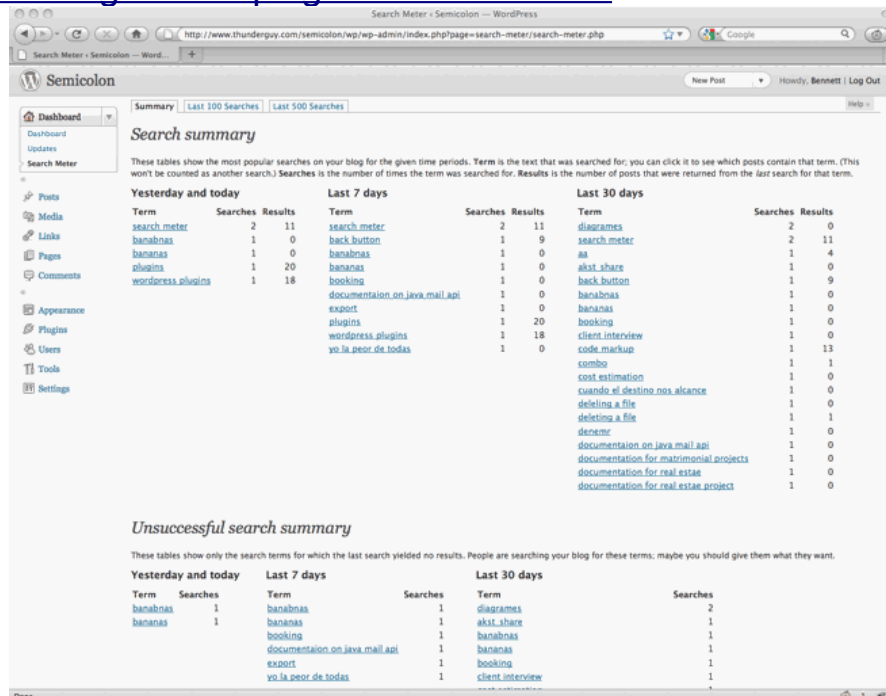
Search Meter ‹ Semicolon — WordPress

http://www.thunderguy.com/semicolon/wp/wp-admin/index.php?page=search-meter/search-meter.php

Google

Search Meter ‹ Semicolon — Word...

Semicolon

New Post

Howdy, Bennett | Log Out

Help

Dashboard
Dashboard
Updates
Search Meter

Posts
Media
Links
Pages
Comments

Appearance
Plugins
Users
Tools
Settings

Summary | Last 100 Searches | Last 500 Searches

Search summary

These tables show the most popular searches on your blog for the given time periods. **Term** is the text that was searched for; you can click it to see which posts contain that term. (This won't be counted as another search.) **Searches** is the number of times the term was searched for. **Results** is the number of posts that were returned from the *last* search for that term.

Yesterday and today

| Term | Searches | Results |
|---|---|---|
| search meter | 2 | 11 |
| banabnas | 1 | 0 |
| bananas | 1 | 0 |
| plugins | 1 | 20 |
| wordpress plugins | 1 | 18 |

Last 7 days

| Term | Searches | Results |
|---|---|---|
| search meter | 2 | 11 |
| back button | 1 | 9 |
| banabnas | 1 | 0 |
| bananas | 1 | 0 |
| booking | 1 | 0 |
| documentaion on java mail api | 1 | 0 |
| export | 1 | 0 |
| plugins | 1 | 20 |
| wordpress plugins | 1 | 18 |
| yo la peor de todas | 1 | 0 |

Last 30 days

| Term | Searches | Results |
|---|---|---|
| diagrames | 2 | 0 |
| search meter | 2 | 11 |
| aa | 1 | 4 |
| akst share | 1 | 0 |
| back button | 1 | 9 |
| banabnas | 1 | 0 |
| bananas | 1 | 0 |
| booking | 1 | 0 |
| client interview | 1 | 0 |
| code markup | 1 | 13 |
| combo | 1 | 1 |
| cost estimation | 1 | 0 |
| cuando el destino nos alcance | 1 | 0 |
| deleling a file | 1 | 0 |
| deleting a file | 1 | 1 |
| denemr | 1 | 0 |
| documentaion on java mail api | 1 | 0 |
| documentation for matrimonial projects | 1 | 0 |
| documentation for real estae | 1 | 0 |
| documentation for real estae project | 1 | 0 |

Unsuccessful search summary

These tables show only the search terms for which the last search yielded no results. People are searching your blog for these terms; maybe you should give them what they want.

Yesterday and today

| Term | Searches |
|---|---|
| banabnas | 1 |
| bananas | 1 |

Last 7 days

| Term | Searches |
|---|---|
| banabnas | 1 |
| bananas | 1 |
| booking | 1 |
| documentaion on java mail api | 1 |
| export | 1 |
| yo la peor de todas | 1 |

Last 30 days

| Term | Searches |
|---|---|
| diagrames | 2 |
| akst share | 1 |
| banabnas | 1 |
| bananas | 1 |
| booking | 1 |
| client interview | 1 |
| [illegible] | 1 |

Done